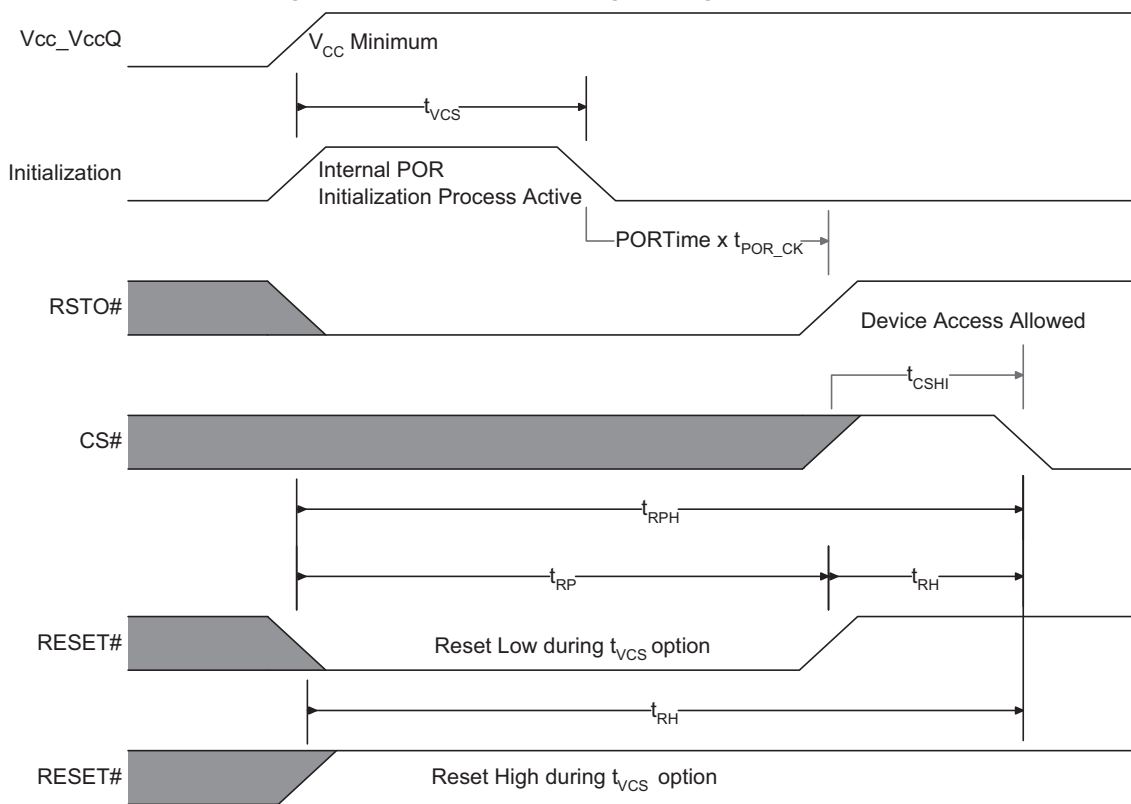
Vcc_VccQ
$V_{CC}$ Minimum
$t_{VCS}$
Initialization
Internal POR
Initialization Process Active
PORTime x $t_{POR\_CK}$
RSTO#
Device Access Allowed
$t_{CSHI}$
CS#
$t_{RPH}$
$t_{RP}$
$t_{RH}$
RESET#
Reset Low during $t_{VCS}$ option
$t_{RH}$
RESET#
Reset High during $t_{VCS}$ option